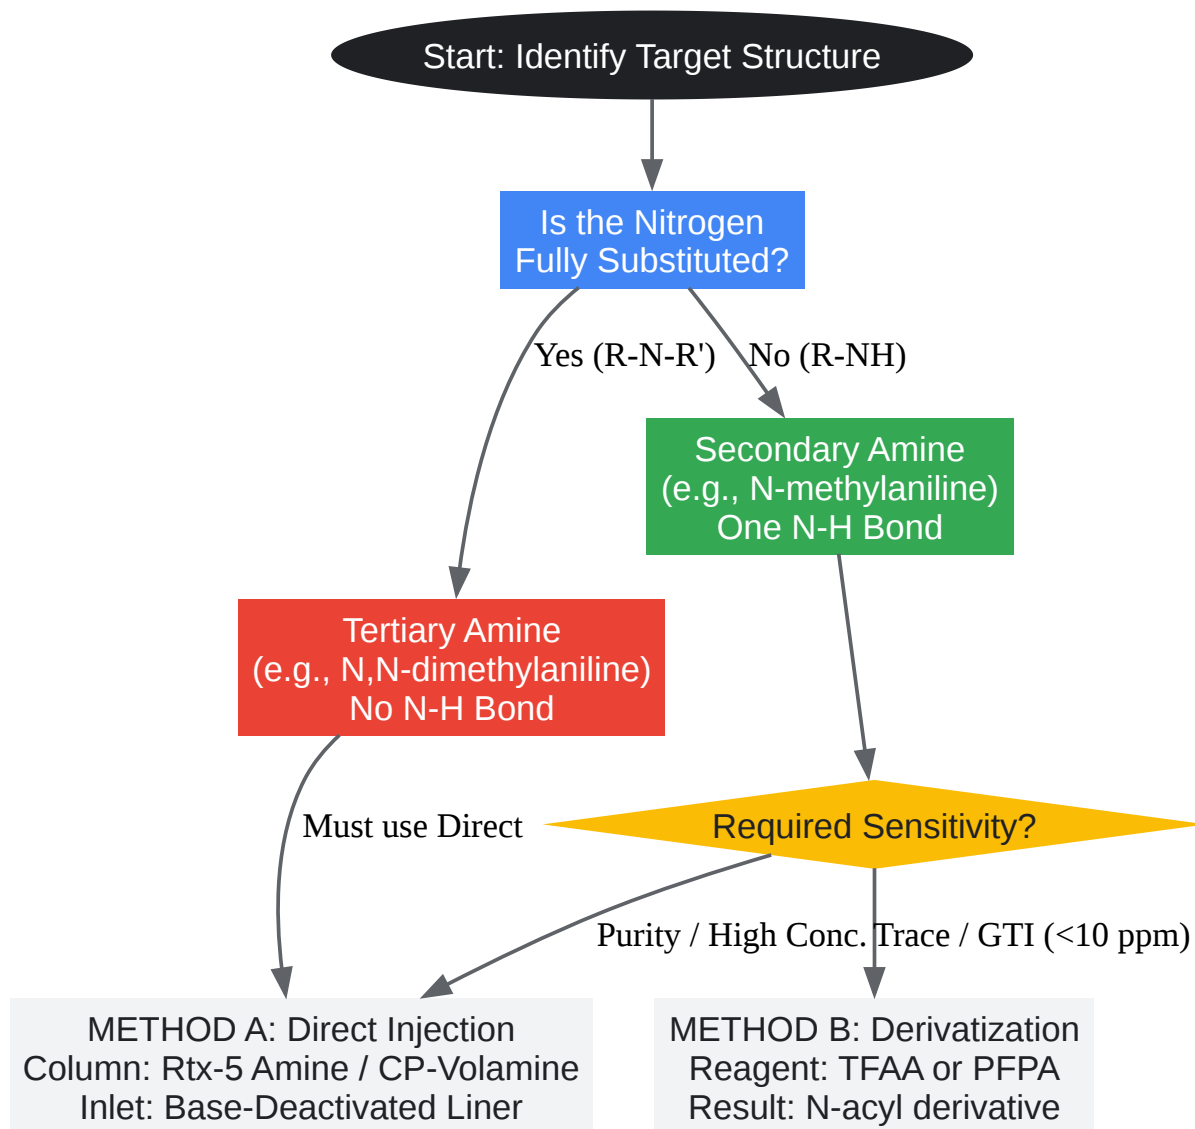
Start: Identify Target Structure

Is the Nitrogen Fully Substituted?

Yes (R-N-R')

No (R-NH)

Secondary Amine (e.g., N-methylaniline) One N-H Bond

Tertiary Amine (e.g., N,N-dimethylaniline) No N-H Bond

Must use Direct

Required Sensitivity?

Purity / High Conc.

Trace / GTI (<10 ppm)

METHOD A: Direct Injection
Column: Rtx-5 Amine / CP-Volamine
Inlet: Base-Deactivated Liner

METHOD B: Derivatization
Reagent: TFAA or PFPA
Result: N-acyl derivative